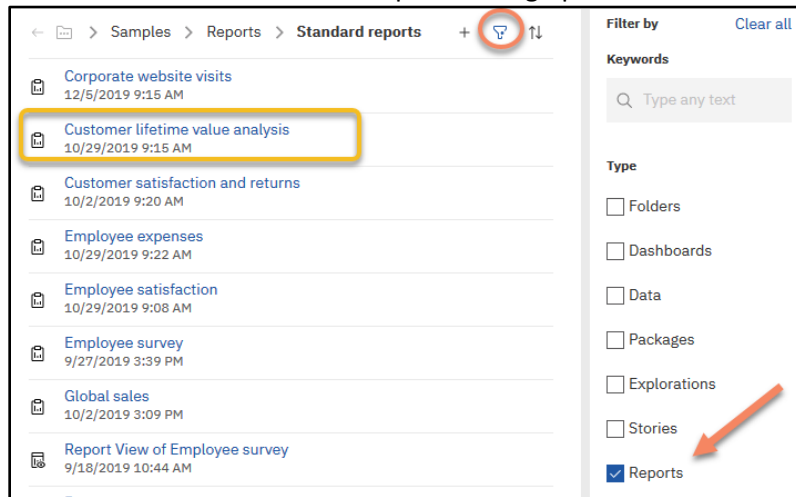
Samples > Reports > Standard reports

Corporate website visits
12/5/2019 9:15 AM

Customer lifetime value analysis
10/29/2019 9:15 AM

Customer satisfaction and returns
10/2/2019 9:20 AM

Employee expenses
10/29/2019 9:22 AM

Employee satisfaction
10/29/2019 9:08 AM

Employee survey
9/27/2019 3:39 PM

Global sales
10/2/2019 3:09 PM

Report View of Employee survey
9/18/2019 10:44 AM

Filter by
Clear all

Keywords

Type any text

Type

Folders

Dashboards

Data

Packages

Explorations

Stories

Reports